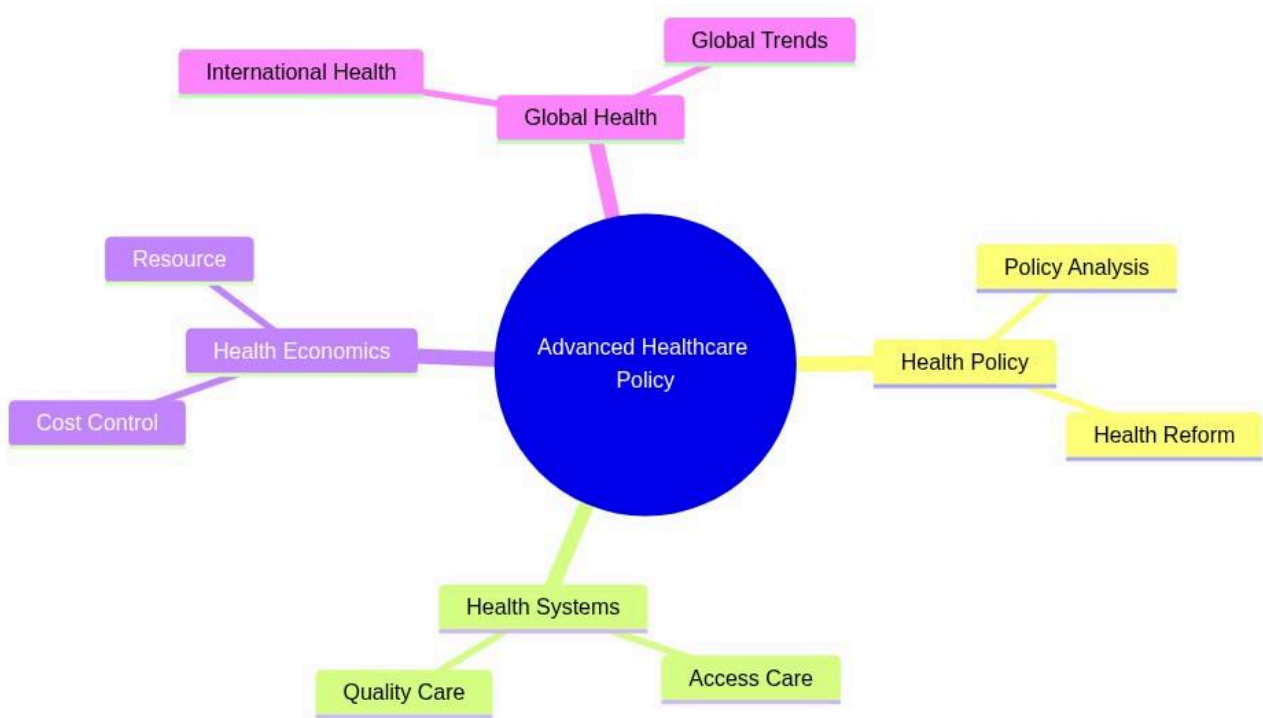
Advanced Healthcare Policy

Global Health
International Health
Global Trends

Health Policy
Policy Analysis
Health Reform

Health Systems
Quality Care
Access Care

Health Economics
Resource
Cost Control